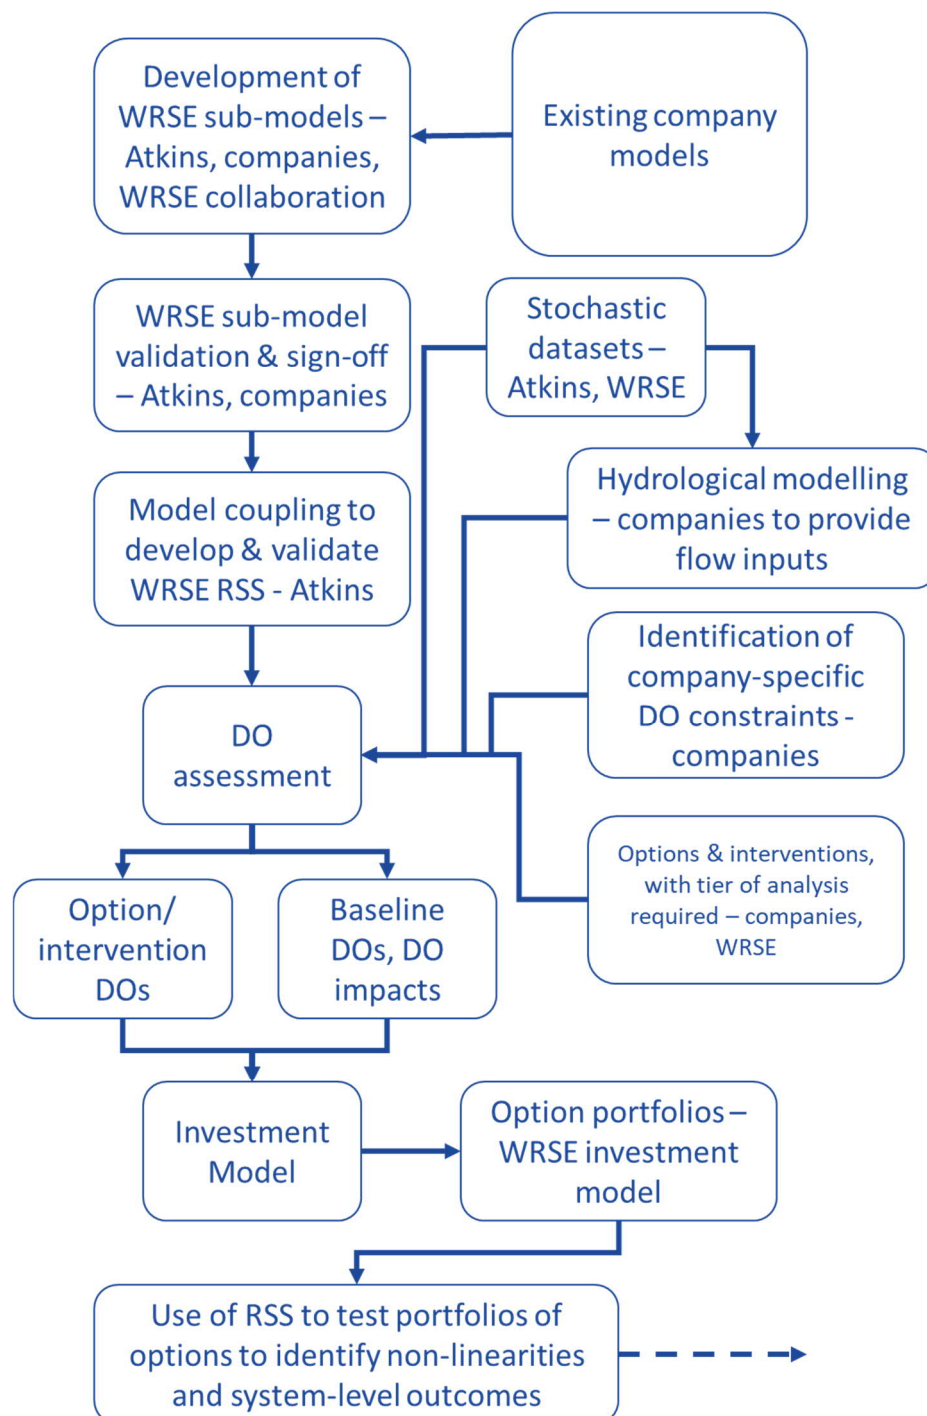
Development of WRSE sub-models – Atkins, companies, WRSE collaboration

Existing company models

WRSE sub-model validation & sign-off – Atkins, companies

Stochastic datasets – Atkins, WRSE

Hydrological modelling – companies to provide flow inputs

Model coupling to develop & validate WRSE RSS - Atkins

Identification of company-specific DO constraints - companies

DO assessment

Options & interventions, with tier of analysis required – companies, WRSE

Option/ intervention DOs

Baseline DOs, DO impacts

Investment Model

Option portfolios – WRSE investment model

Use of RSS to test portfolios of options to identify non-linearities and system-level outcomes